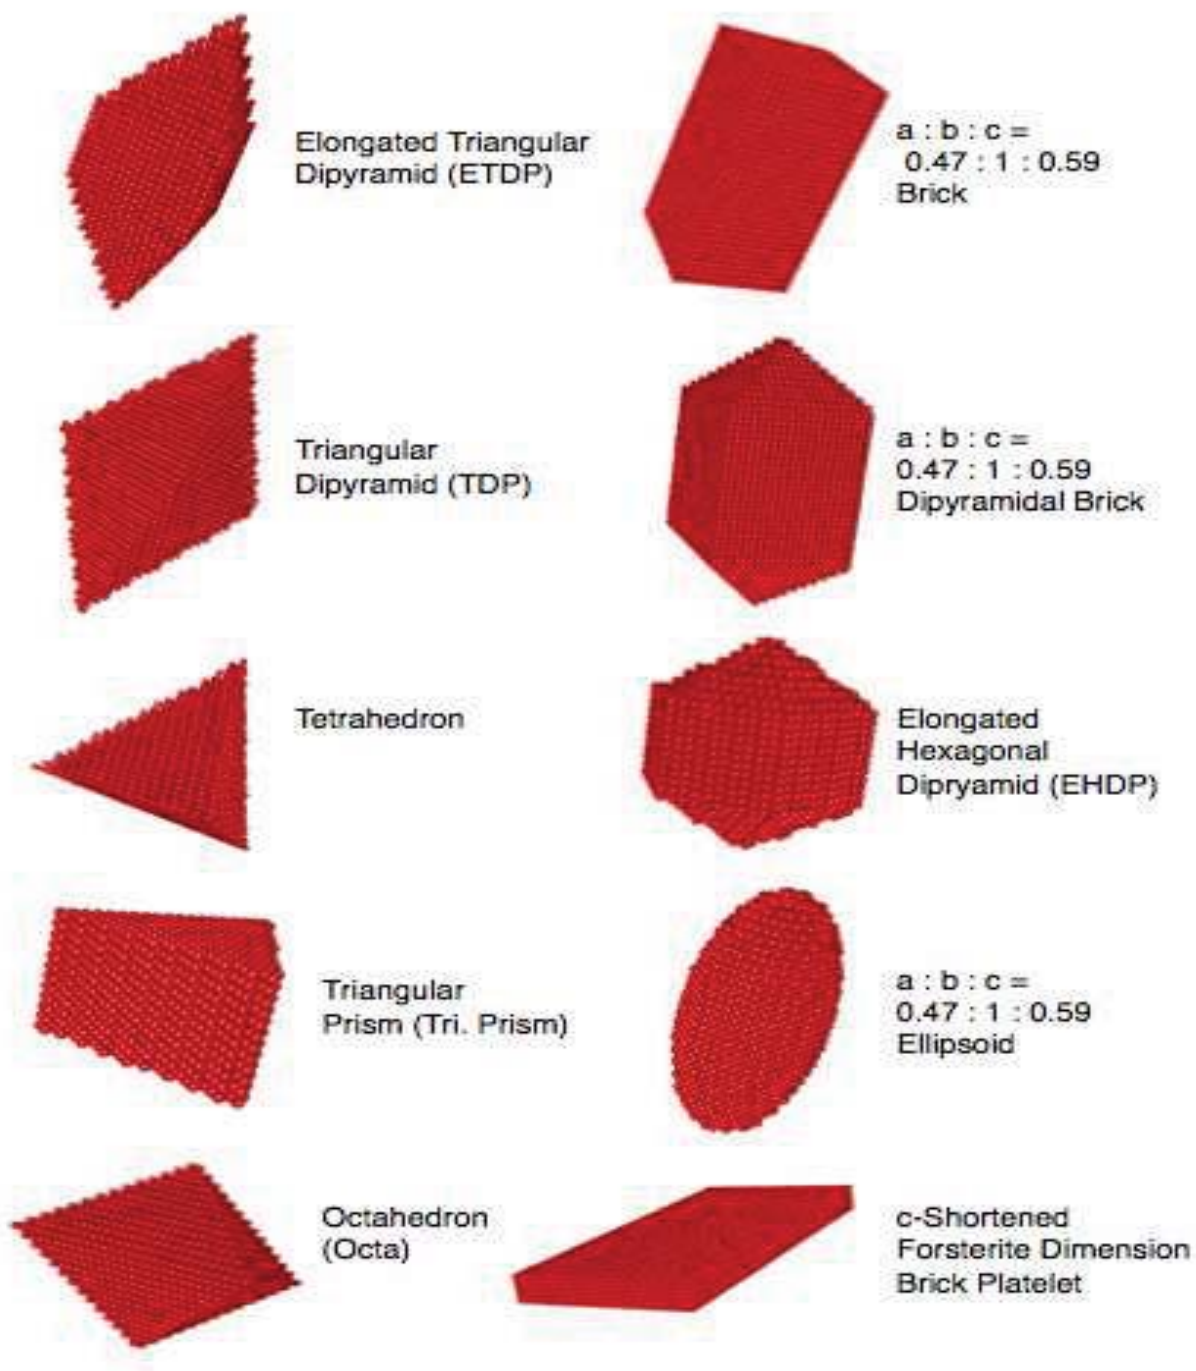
Elongated Triangular Dipyramid (ETDP)

a : b : c = 0.47 : 1 : 0.59 Brick

Triangular Dipyramid (TDP)

a : b : c = 0.47 : 1 : 0.59 Dipyramidal Brick

Tetrahedron

Elongated Hexagonal Dipryamid (EHDP)

Triangular Prism (Tri. Prism)

a : b : c = 0.47 : 1 : 0.59 Ellipsoid

Octahedron (Octa)

c-Shortened Forsterite Dimension Brick Platelet